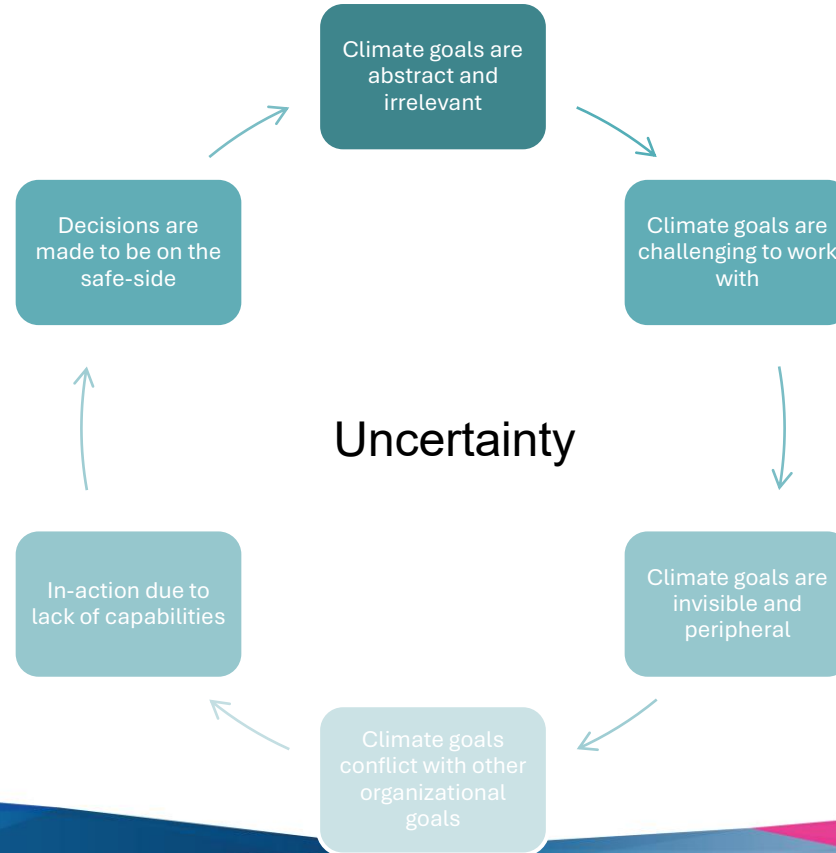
Climate goals are abstract and irrelevant

Climate goals are challenging to work with

Climate goals are invisible and peripheral

Climate goals conflict with other organizational goals

In-action due to lack of capabilities

Decisions are made to be on the safe-side

Uncertainty